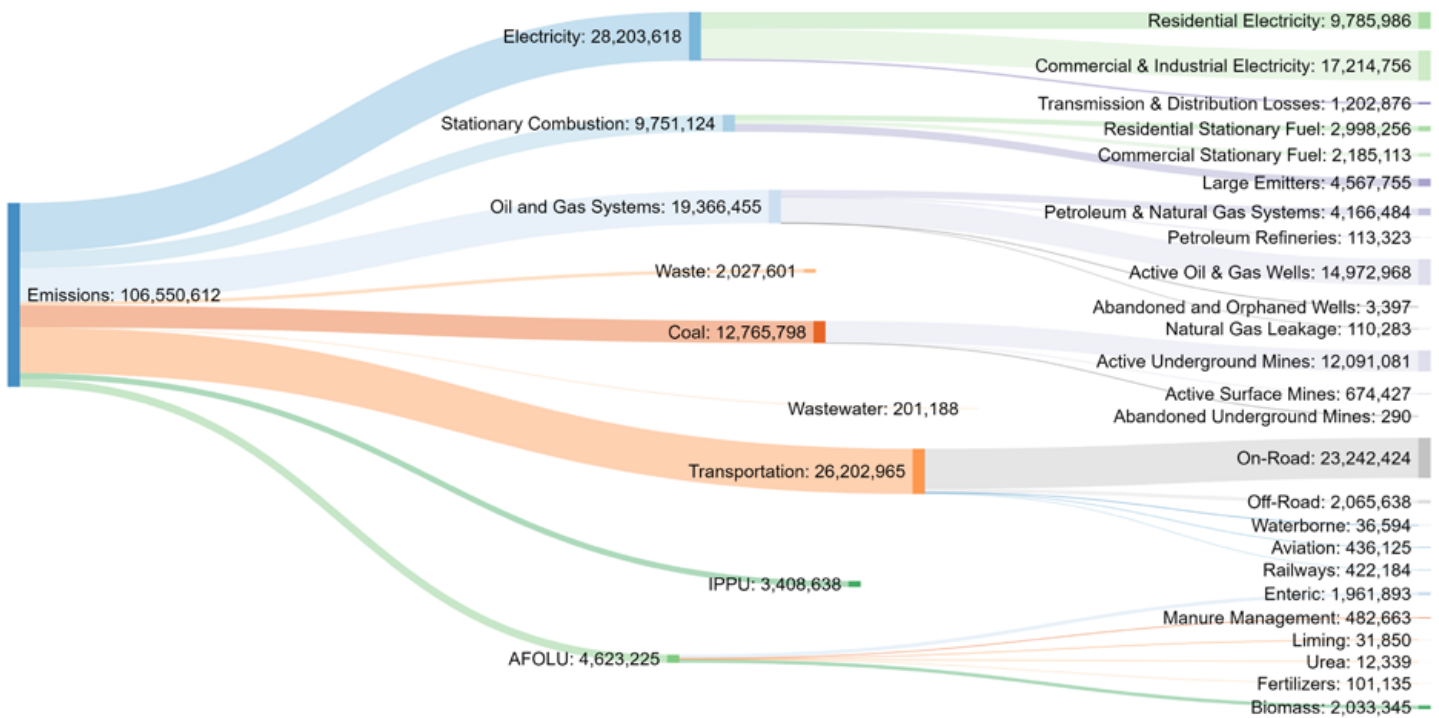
Emissions: 106,550,612

Electricity: 28,203,618

Stationary Combustion: 9,751,124

Oil and Gas Systems: 19,366,455

Waste: 2,027,601

Coal: 12,765,798

Wastewater: 201,188

Transportation: 26,202,965

IPPU: 3,408,638

AFOLU: 4,623,225

Residential Electricity: 9,785,986

Commercial & Industrial Electricity: 17,214,756

Transmission & Distribution Losses: 1,202,876

Residential Stationary Fuel: 2,998,256

Commercial Stationary Fuel: 2,185,113

Large Emitters: 4,567,755

Petroleum & Natural Gas Systems: 4,166,484

Petroleum Refineries: 113,323

Active Oil & Gas Wells: 14,972,968

Abandoned and Orphaned Wells: 3,397

Natural Gas Leakage: 110,283

Active Underground Mines: 12,091,081

Active Surface Mines: 674,427

Abandoned Underground Mines: 290

On-Road: 23,242,424

Off-Road: 2,065,638

Waterborne: 36,594

Aviation: 436,125

Railways: 422,184

Enteric: 1,961,893

Manure Management: 482,663

Liming: 31,850

Urea: 12,339

Fertilizers: 101,135

Biomass: 2,033,345